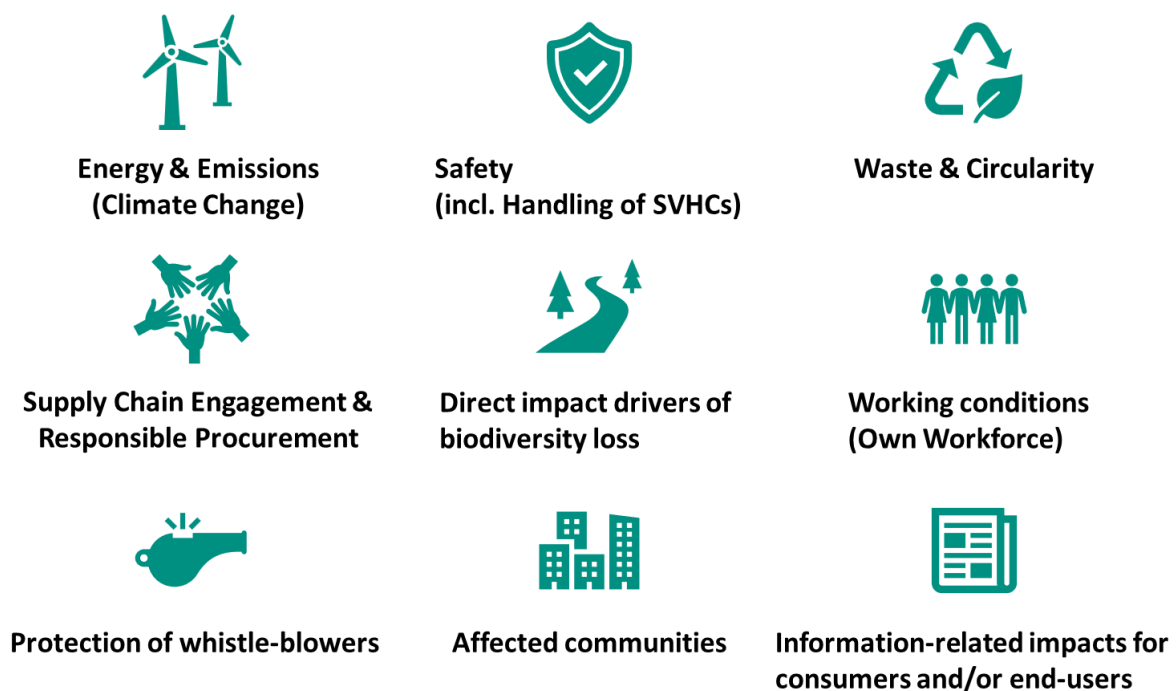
Energy & Emissions
(Climate Change)

Safety
(incl. Handling of SVHCs)

Waste & Circularity

Supply Chain Engagement & Responsible Procurement

Direct impact drivers of biodiversity loss

Working conditions
(Own Workforce)

Protection of whistle-blowers

Affected communities

Information-related impacts for consumers and/or end-users